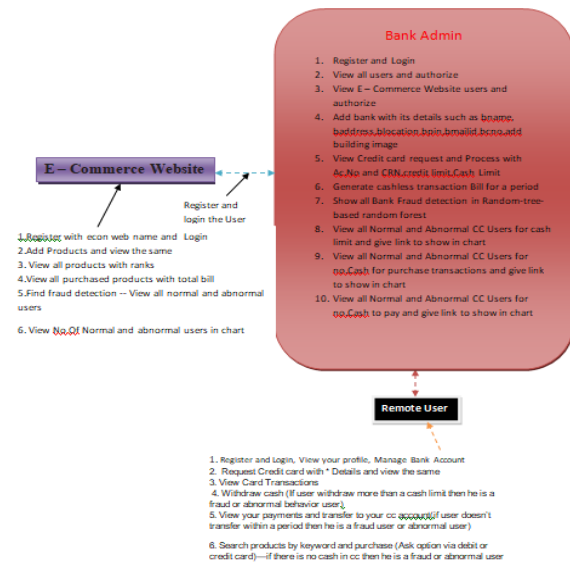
Bank Admin

1. Register and Login
2. View all users and authorize
3. View E – Commerce Website users and authorize
4. Add bank with its details such as bname, baddress,blocation,bpin,bmailid,bcno,add building image
5. View Credit card request and Process with Ac.No and CRN,credit limit,Cash Limit
6. Generate cashless transaction Bill for a period
7. Show all Bank Fraud detection in Random-tree-based random forest
8. View all Normal and Abnormal CC Users for cash limit and give link to show in chart
9. View all Normal and Abnormal CC Users for no Cash for purchase transactions and give link to show in chart
10. View all Normal and Abnormal CC Users for no Cash to pay and give link to show in chart

E – Commerce Website

Register and login the User

1.Register with econ web name and Login
2.Add Products and view the same
3. View all products with ranks
4.View all purchased products with total bill
5.Find fraud detection -- View all normal and abnormal users

6. View No Of Normal and abnormal users in chart

Remote User

1. Register and Login, View your profile, Manage Bank Account
2. Request Credit card with * Details and view the same
3. View Card Transactions
4. Withdraw cash (If user withdraw more than a cash limit then he is a fraud or abnormal behavior user)
5. View your payments and transfer to your cc account(if user doesn't transfer within a period then he is a fraud user or abnormal user)

6. Search products by keyword and purchase (Ask option via debit or credit card)---if there is no cash in cc then he is a fraud or abnormal user